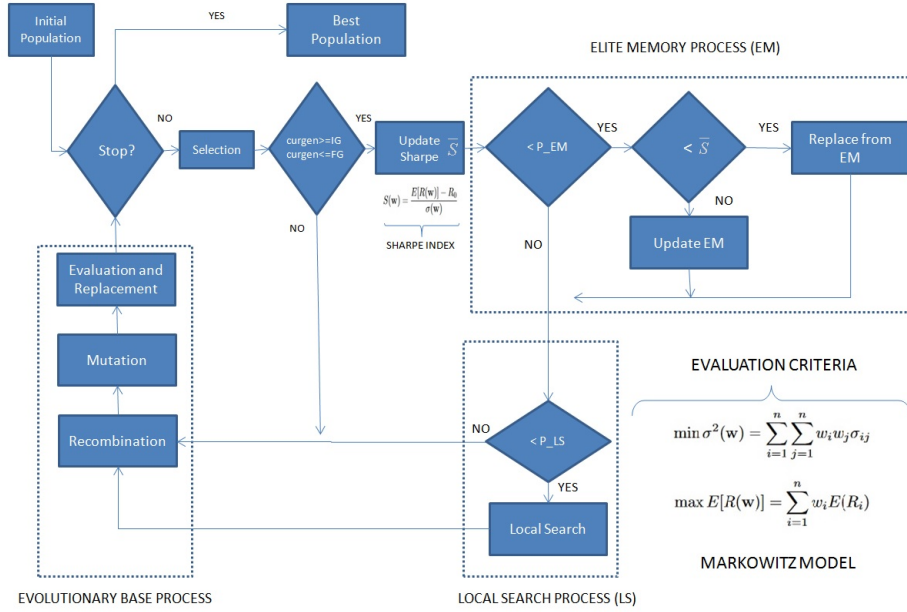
Initial Population

YES

Best Population

ELITE MEMORY PROCESS (EM)

NO

Stop?

Selection

curgen>=IG
curgen<=FG

YES

Update Sharpe $\overline{S}$

< P_EM

YES

< $\overline{S}$

YES

Replace from EM

$S(\mathbf{w}) = \frac{E[R(\mathbf{w})] - R_0}{\sigma(\mathbf{w})}$

SHARPE INDEX

NO

NO

NO

Update EM

Evaluation and Replacement

Mutation

EVALUATION CRITERIA

Recombination

NO

< P_LS

$\min \sigma^2(\mathbf{w}) = \sum_{i=1}^{n}\sum_{j=1}^{n} w_i w_j \sigma_{ij}$

YES

Local Search

$\max E[R(\mathbf{w})] = \sum_{i=1}^{n} w_i E(R_i)$

MARKOWITZ MODEL

EVOLUTIONARY BASE PROCESS

LOCAL SEARCH PROCESS (LS)